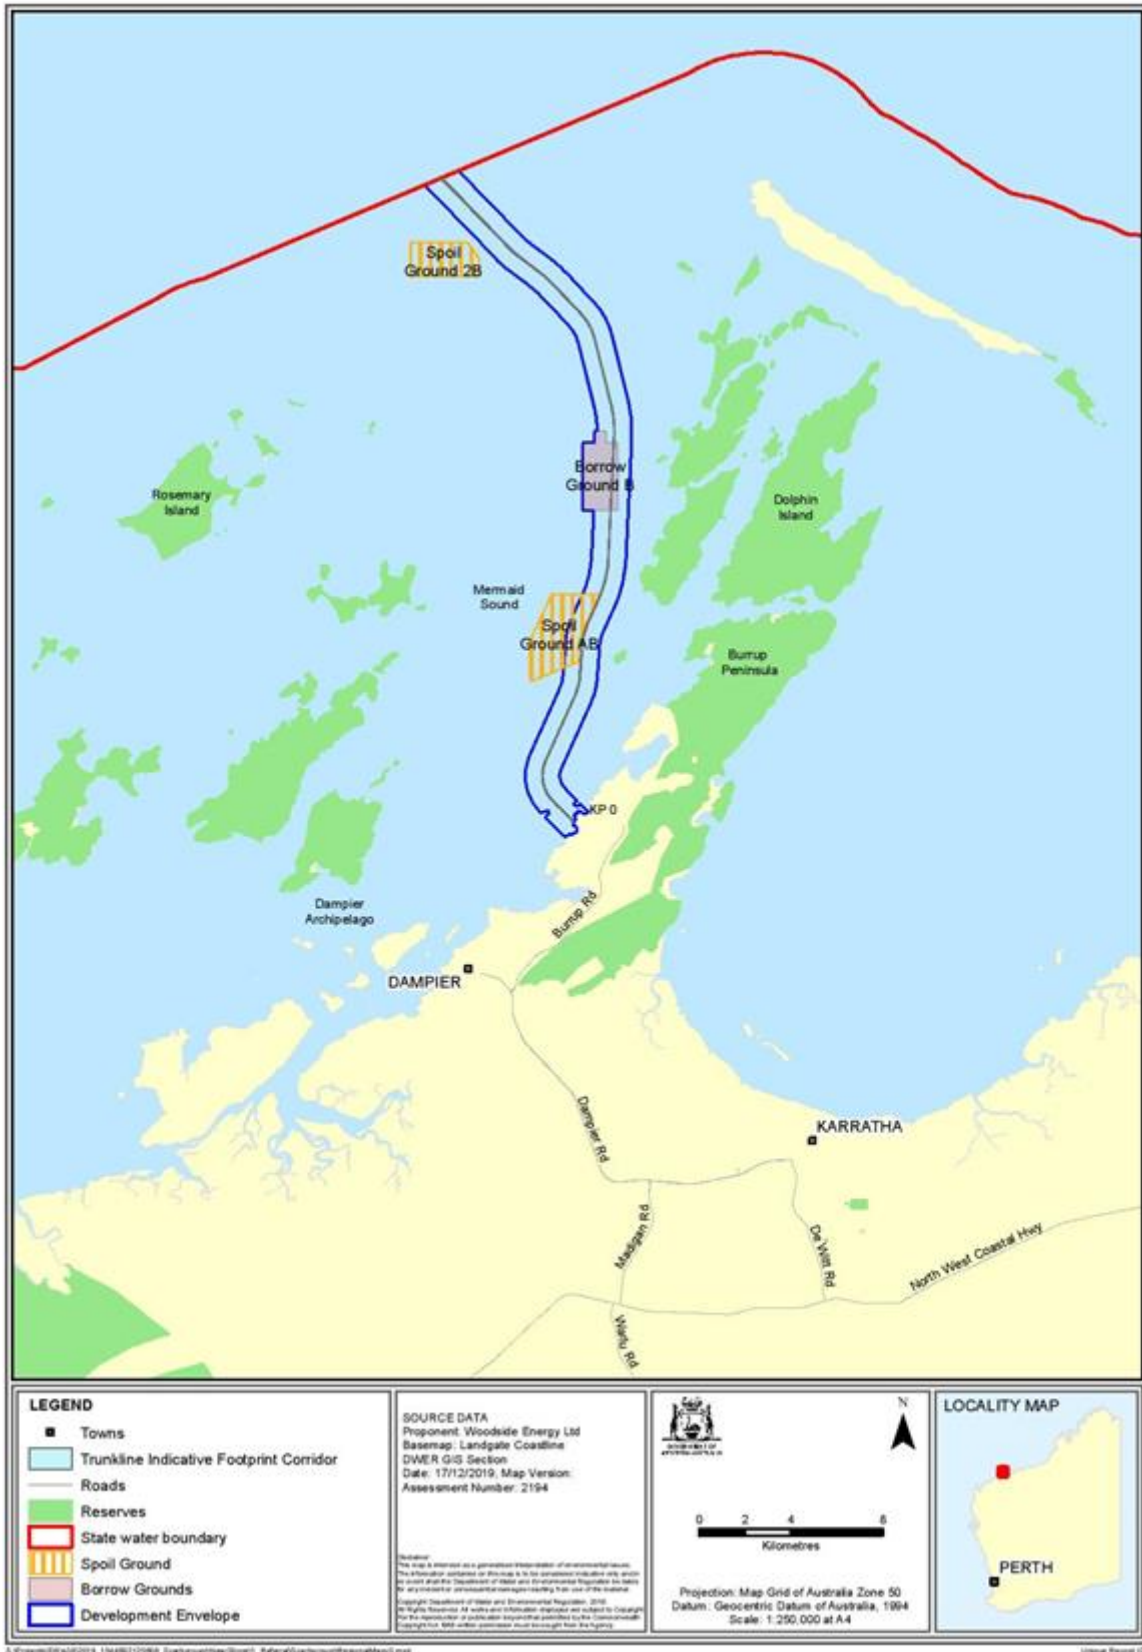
Spoil Ground 2B

Borrow Ground B

Rosemary Island

Dolphin Island

Mermaid Sound

Spoil Ground AB

Burrup Peninsula

KP 0

Dampier Archipelago

Burrup Rd

DAMPIER

Dampier Rd

KARRATHA

Madigan Rd

De Witt Rd

North West Coastal Hwy

Warlu Rd

LEGEND
Towns
Trunkline Indicative Footprint Corridor
Roads
Reserves
State water boundary
Spoil Ground
Borrow Grounds
Development Envelope

SOURCE DATA
Proponent: Woodside Energy Ltd
Basemap: Landgate Coastline
DWER GIS Section
Date: 17/12/2019, Map Version:
Assessment Number: 2194

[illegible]

N

0 2 4 8
Kilometres

Projection: Map Grid of Australia Zone 50
Datum: Geocentric Datum of Australia, 1994
Scale: 1:250,000 at A4

LOCALITY MAP
PERTH

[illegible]